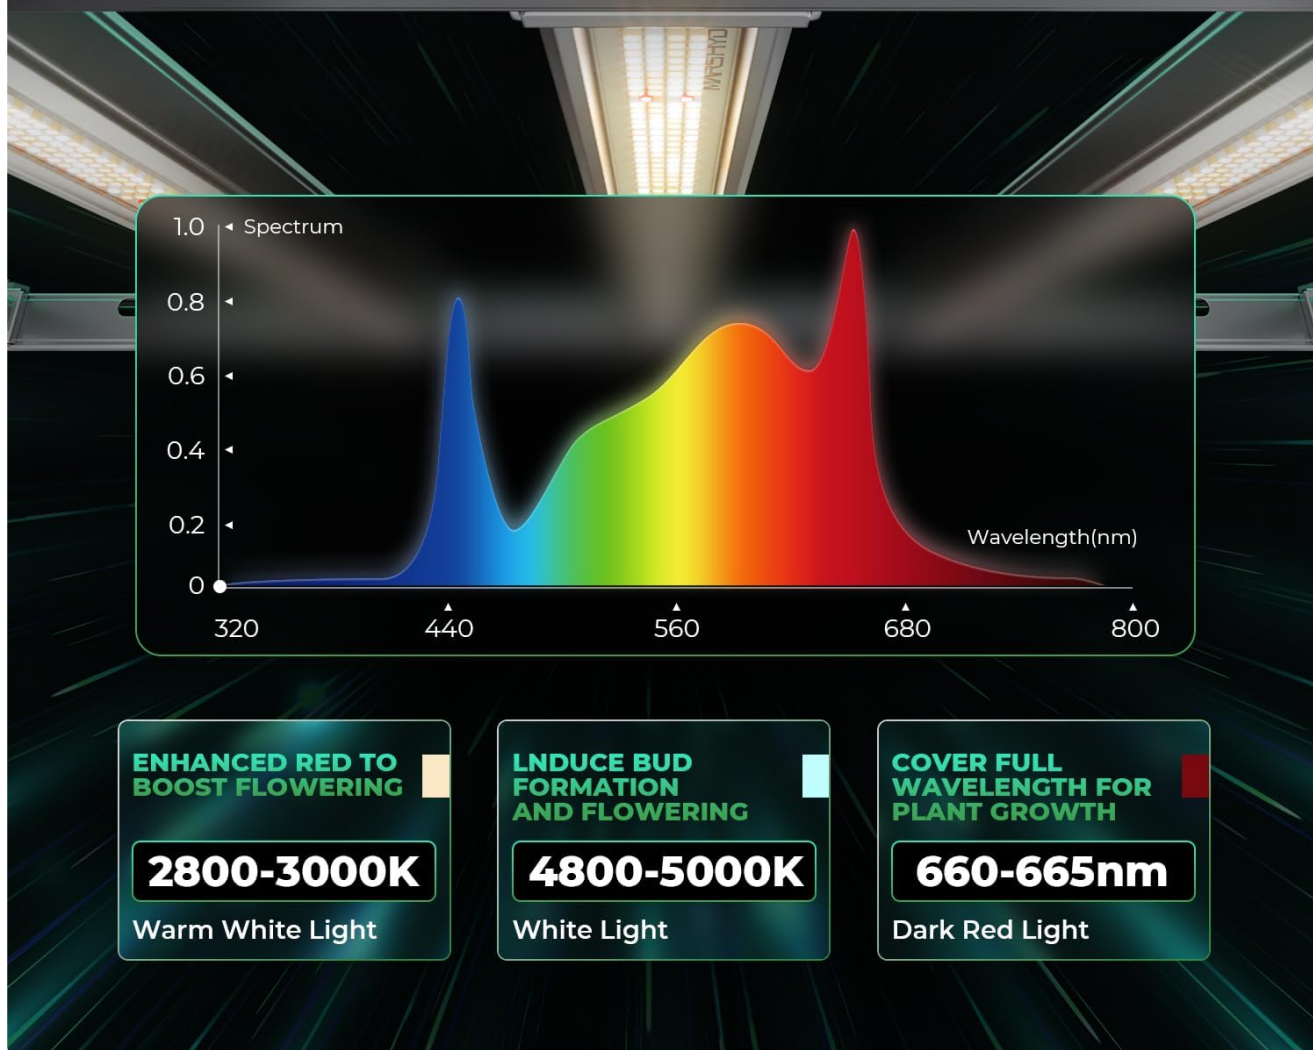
MARSHYDRO

1.0 Spectrum
0.8
0.6
0.4
0.2
0
Wavelength(nm)
320 440 560 680 800

ENHANCED RED TO BOOST FLOWERING
2800-3000K
Warm White Light

LNDUCE BUD FORMATION AND FLOWERING
4800-5000K
White Light

COVER FULL WAVELENGTH FOR PLANT GROWTH
660-665nm
Dark Red Light